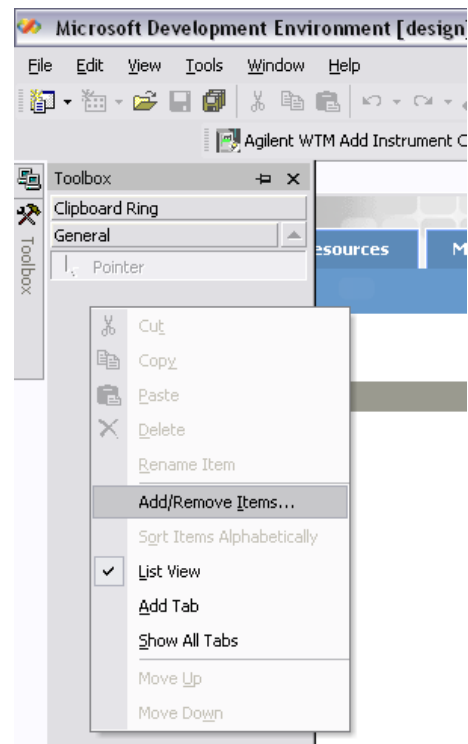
Microsoft Development Environment [design]

File Edit View Tools Window Help

Agilent WTM Add Instrument C

Toolbox

Toolbox

Clipboard Ring

General

Pointer

esources

M

Cut

Copy

Paste

Delete

Rename Item

Add/Remove Items...

Sort Items Alphabetically

List View

Add Tab

Show All Tabs

Move Up

Move Down